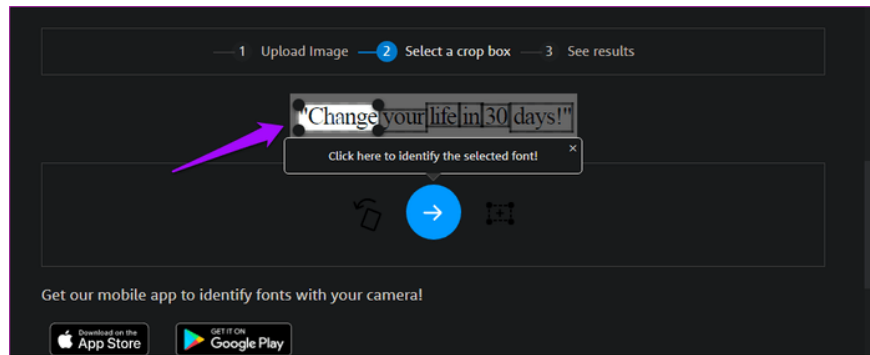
1 Upload Image 2 Select a crop box 3 See results

"Change your life in 30 days!"

Click here to identify the selected font!

×

Get our mobile app to identify fonts with your camera!

Download on the App Store

GET IT ON Google Play